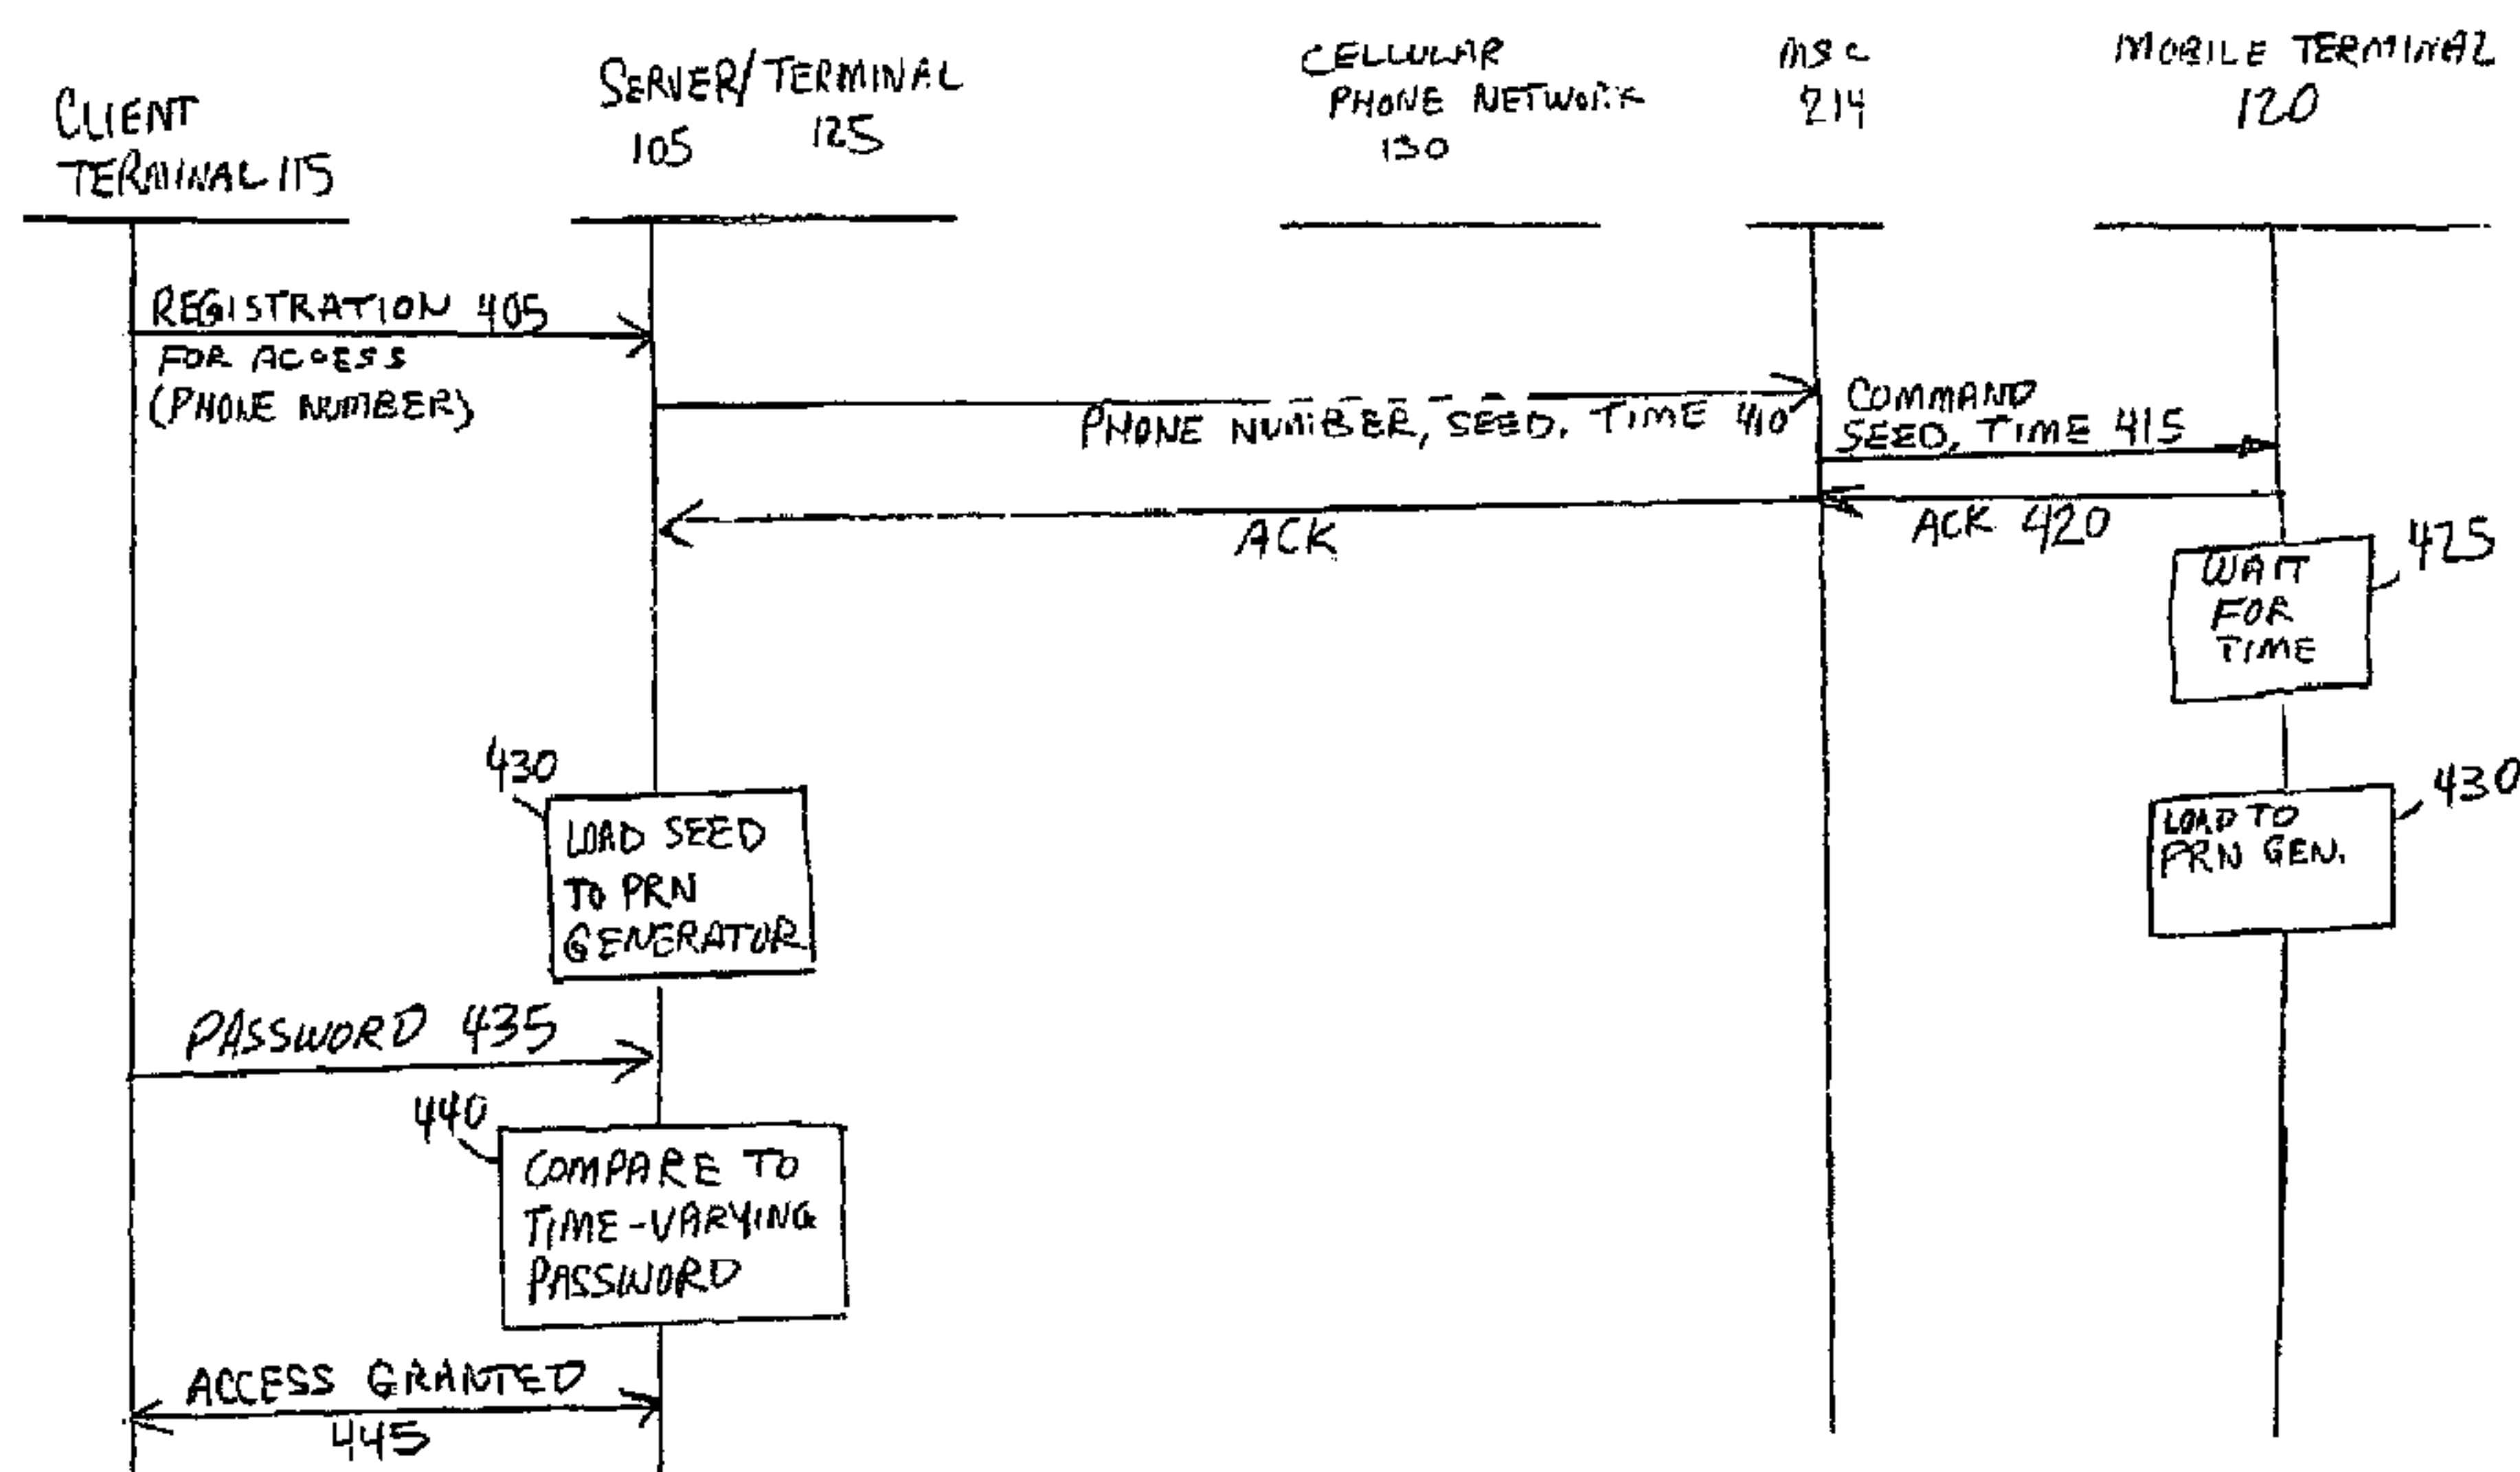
CLIENT TERMINAL 115

SERVER/TERMINAL 105 125

CELLULAR PHONE NETWORK 130

MSC 214

MOBILE TERMINAL 120

REGISTRATION 405 FOR ACCESS (PHONE NUMBER)

PHONE NUMBER, SEED, TIME 410

COMMAND SEED, TIME 415

ACK 420

ACK

425

WAIT FOR TIME

430

LOAD SEED TO PRN GENERATOR

430

LOAD TO PRN GEN.

PASSWORD 435

440

COMPARE TO TIME-VARYING PASSWORD

ACCESS GRANTED 445